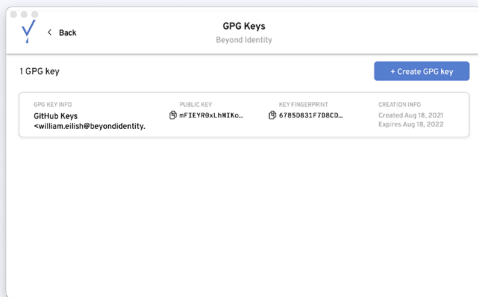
Back

GPG Keys
Beyond Identity

1 GPG key

+ Create GPG key

| GPG KEY INFO | PUBLIC KEY | KEY FINGERPRINT | CREATION INFO |
|---|---|---|---|
| GitHub Keys <william.eilish@beyondidentity. | mFIEYR0xLhMIKo... | 67850831F7D8CD... | Created Aug 18, 2021 Expires Aug 18, 2022 |